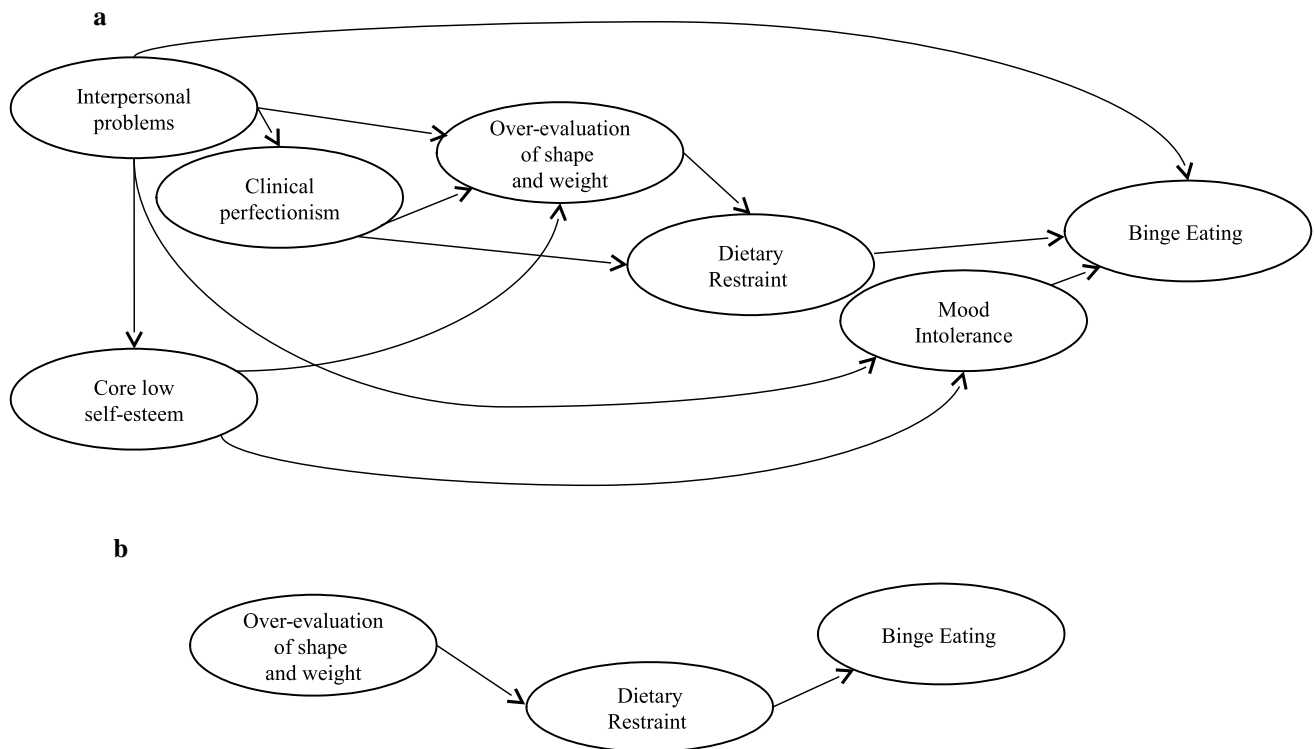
a

Interpersonal problems

Over-evaluation of shape and weight

Clinical perfectionism

Dietary Restraint

Binge Eating

Mood Intolerance

Core low self-esteem

b

Over-evaluation of shape and weight

Binge Eating

Dietary Restraint